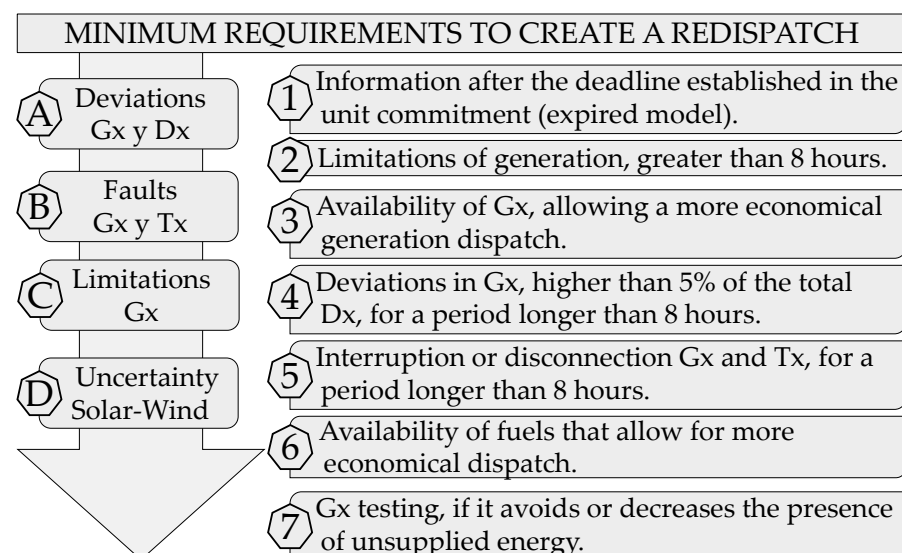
MINIMUM REQUIREMENTS TO CREATE A REDISPATCH

A Deviations Gx y Dx

B Faults Gx y Tx

C Limitations Gx

D Uncertainty Solar-Wind

1 Information after the deadline established in the unit commitment (expired model).

2 Limitations of generation, greater than 8 hours.

3 Availability of Gx, allowing a more economical generation dispatch.

4 Deviations in Gx, higher than 5% of the total Dx, for a period longer than 8 hours.

5 Interruption or disconnection Gx and Tx, for a period longer than 8 hours.

6 Availability of fuels that allow for more economical dispatch.

7 Gx testing, if it avoids or decreases the presence of unsupplied energy.